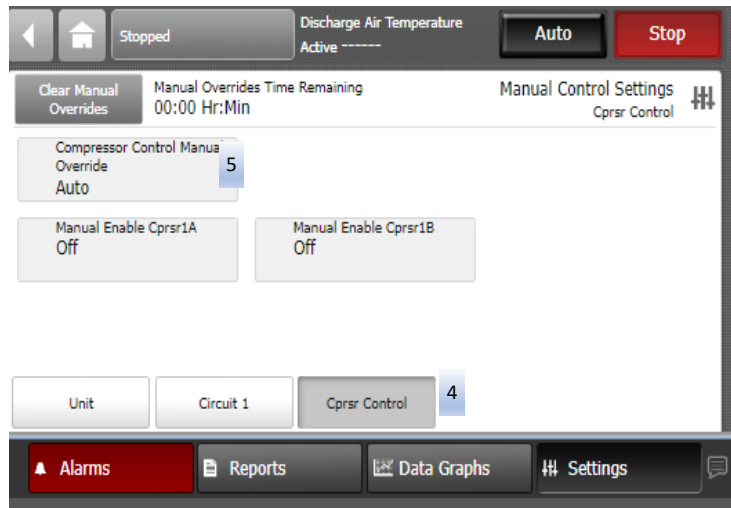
Stopped

Discharge Air Temperature
Active ------

Auto

Stop

Clear Manual Overrides

Manual Overrides Time Remaining
00:00 Hr:Min

Manual Control Settings
Cprsr Control

Compressor Control Manua Override
Auto

5

Manual Enable Cprsr1A
Off

Manual Enable Cprsr1B
Off

Unit

Circuit 1

Cprsr Control

4

Alarms

Reports

Data Graphs

Settings